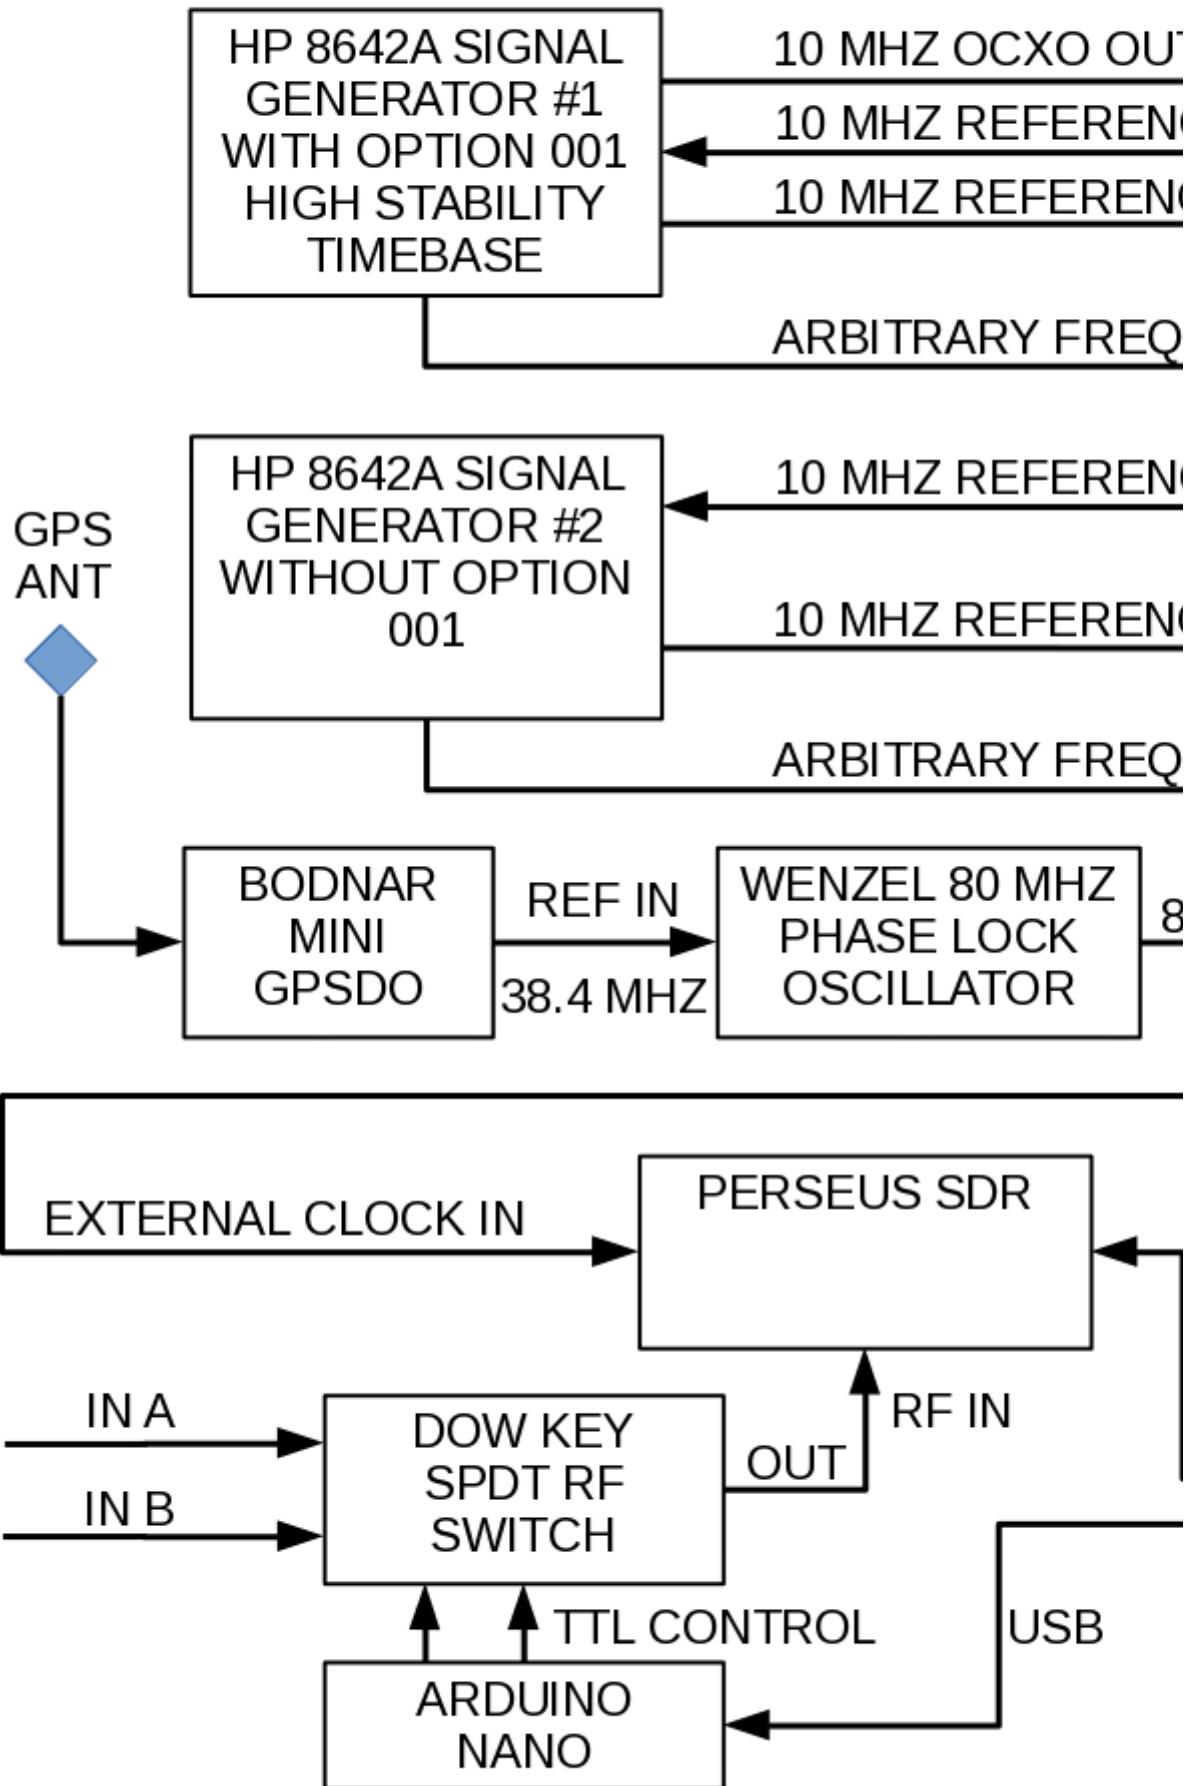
HP 8642A SIGNAL GENERATOR #1 WITH OPTION 001 HIGH STABILITY TIMEBASE

10 MHZ OCXO OU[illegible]

10 MHZ REFEREN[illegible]

10 MHZ REFEREN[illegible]

ARBITRARY FREQ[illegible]

GPS ANT

HP 8642A SIGNAL GENERATOR #2 WITHOUT OPTION 001

10 MHZ REFEREN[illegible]

10 MHZ REFEREN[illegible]

ARBITRARY FREQ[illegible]

BODNAR MINI GPSDO

REF IN

38.4 MHZ

WENZEL 80 MHZ PHASE LOCK OSCILLATOR

8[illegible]

EXTERNAL CLOCK IN

PERSEUS SDR

IN A

IN B

DOW KEY SPDT RF SWITCH

OUT

RF IN

TTL CONTROL

USB

ARDUINO NANO